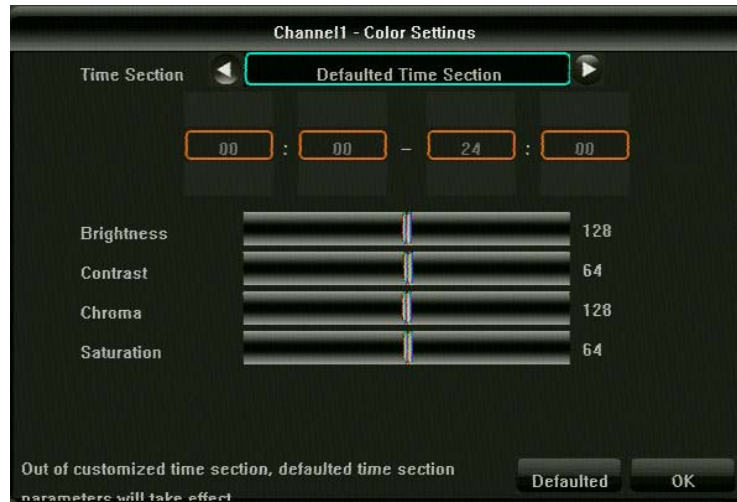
Channel1 - Color Settings

Time Section

Defaulted Time Section

00 : 00 – 24 : 00

Brightness 128

Contrast 64

Chroma 128

Saturation 64

Out of customized time section, defaulted time section parameters will take effect

Defaulted

OK